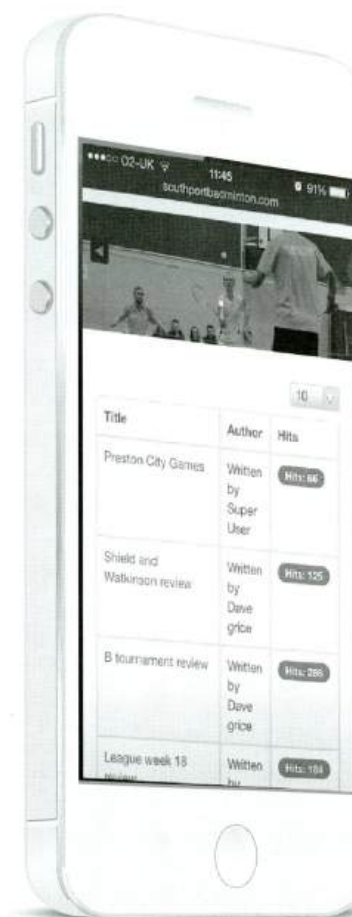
•••○○ O2-UK 11:45 91%
southportbadminton.com

10

| Title | Author | Hits |
|---|---|---|
| Preston City Games | Written by Super User | Hits: 66 |
| Shield and Watkinson review | Written by Dave grice | Hits: 125 |
| B tournament review | Written by Dave grice | Hits: 286 |
| League week 18 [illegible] | Written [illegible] | Hits: 184 |